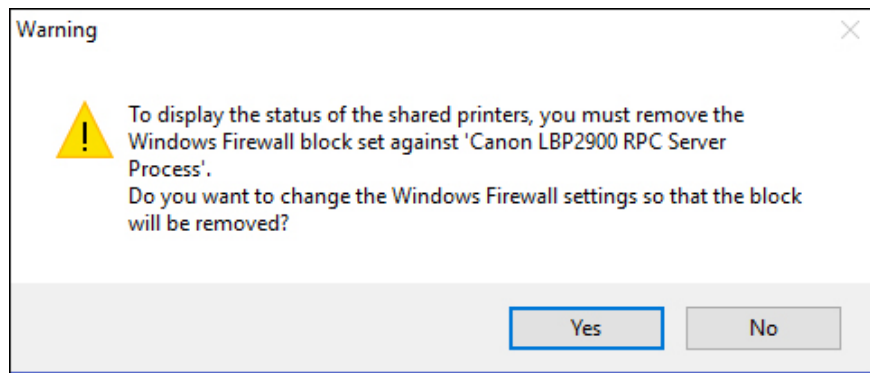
Warning

To display the status of the shared printers, you must remove the Windows Firewall block set against 'Canon LBP2900 RPC Server Process'.
Do you want to change the Windows Firewall settings so that the block will be removed?

Yes

No